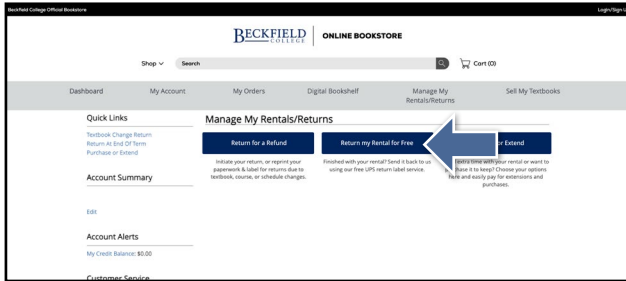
Beckfield College Official Bookstore

Login/Sign U

BECKFIELD COLLEGE | ONLINE BOOKSTORE

Shop

Search

Cart (0)

Dashboard

My Account

My Orders

Digital Bookshelf

Manage My Rentals/Returns

Sell My Textbooks

Quick Links

Textbook Change Return

Return At End Of Term

Purchase or Extend

Account Summary

Edit

Account Alerts

My Credit Balance: $0.00

Customer Service

Manage My Rentals/Returns

Return for a Refund

Initiate your return, or reprint your paperwork & label for returns due to textbook, course, or schedule changes.

Return my Rental for Free

Finished with your rental? Send it back to us using our free UPS return label service.

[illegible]r Extend

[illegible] extra time with your rental or want to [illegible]hase it to keep? Choose your options here and easily pay for extensions and purchases.